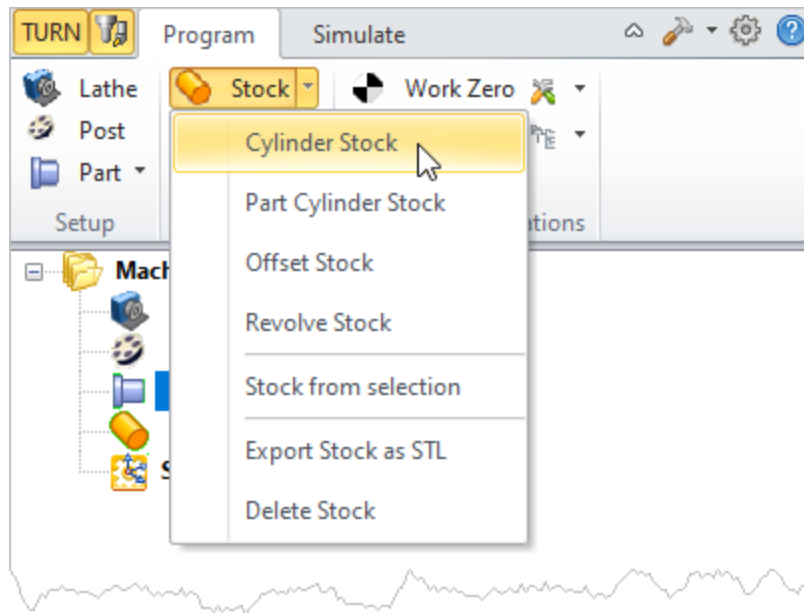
TURN

Program

Simulate

Lathe

Post

Part

Setup

Stock

Work Zero

tions

Mach

S

Cylinder Stock

Part Cylinder Stock

Offset Stock

Revolve Stock

Stock from selection

Export Stock as STL

Delete Stock